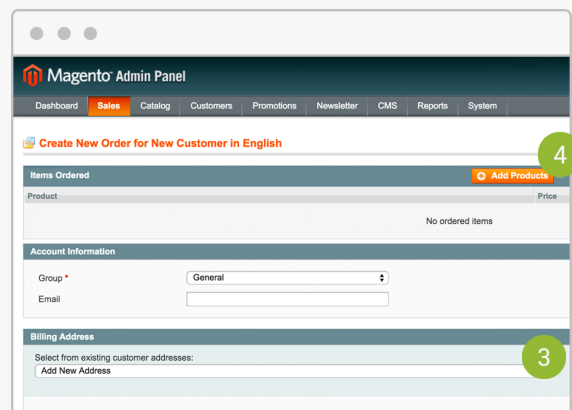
Magento Admin Panel

Dashboard Sales Catalog Customers Promotions Newsletter CMS Reports System

Create New Order for New Customer in English

4

Items Ordered

Add Products

Product

Price

No ordered items

Account Information

Group *

General

Email

Billing Address

Select from existing customer addresses:

Add New Address

3